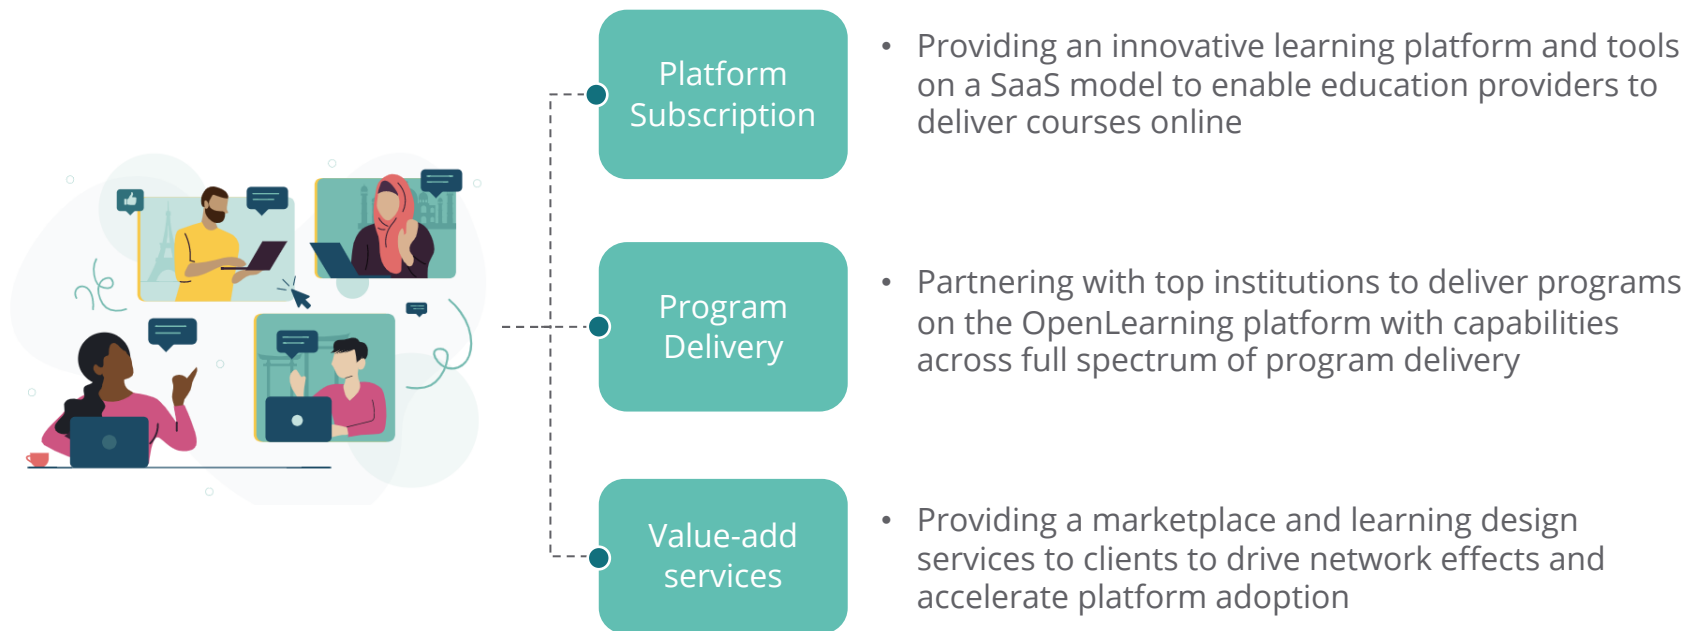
Platform Subscription

• Providing an innovative learning platform and tools on a SaaS model to enable education providers to deliver courses online

Program Delivery

• Partnering with top institutions to deliver programs on the OpenLearning platform with capabilities across full spectrum of program delivery

Value-add services

• Providing a marketplace and learning design services to clients to drive network effects and accelerate platform adoption